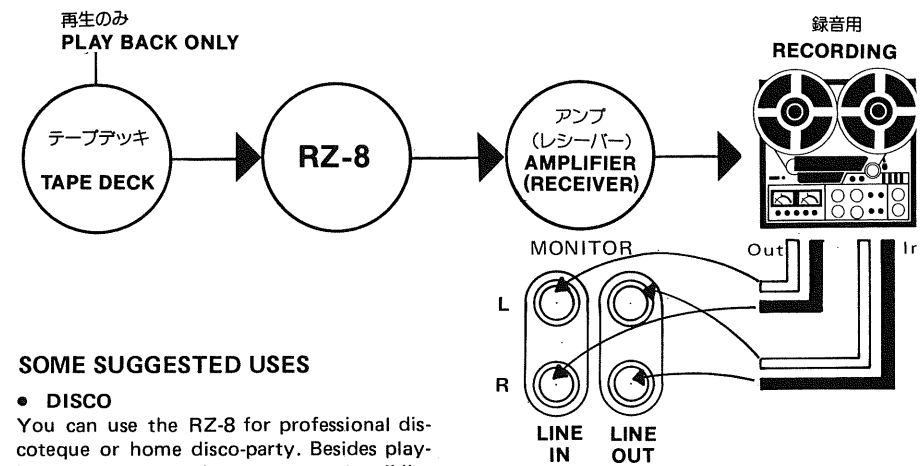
再生のみ
PLAY BACK ONLY

テープデッキ
TAPE DECK

RZ-8

アンプ
(レシーバー)
AMPLIFIER
(RECEIVER)

録音用
RECORDING

MONITOR

Out

In

L

R

LINE IN

LINE OUT

SOME SUGGESTED USES

• DISCO

You can use the RZ-8 for professional discoteque or home disco-party. Besides play-